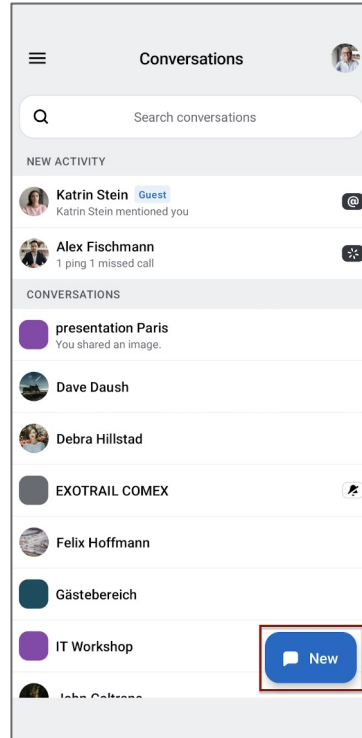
Conversations

Search conversations

NEW ACTIVITY

Katrin Stein Guest
Katrin Stein mentioned you

Alex Fischmann
1 ping 1 missed call

CONVERSATIONS

presentation Paris
You shared an image.

Dave Daush

Debra Hillstad

EXOTRAIL COMEX

Felix Hoffmann

Gästebereich

IT Workshop

New

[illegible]